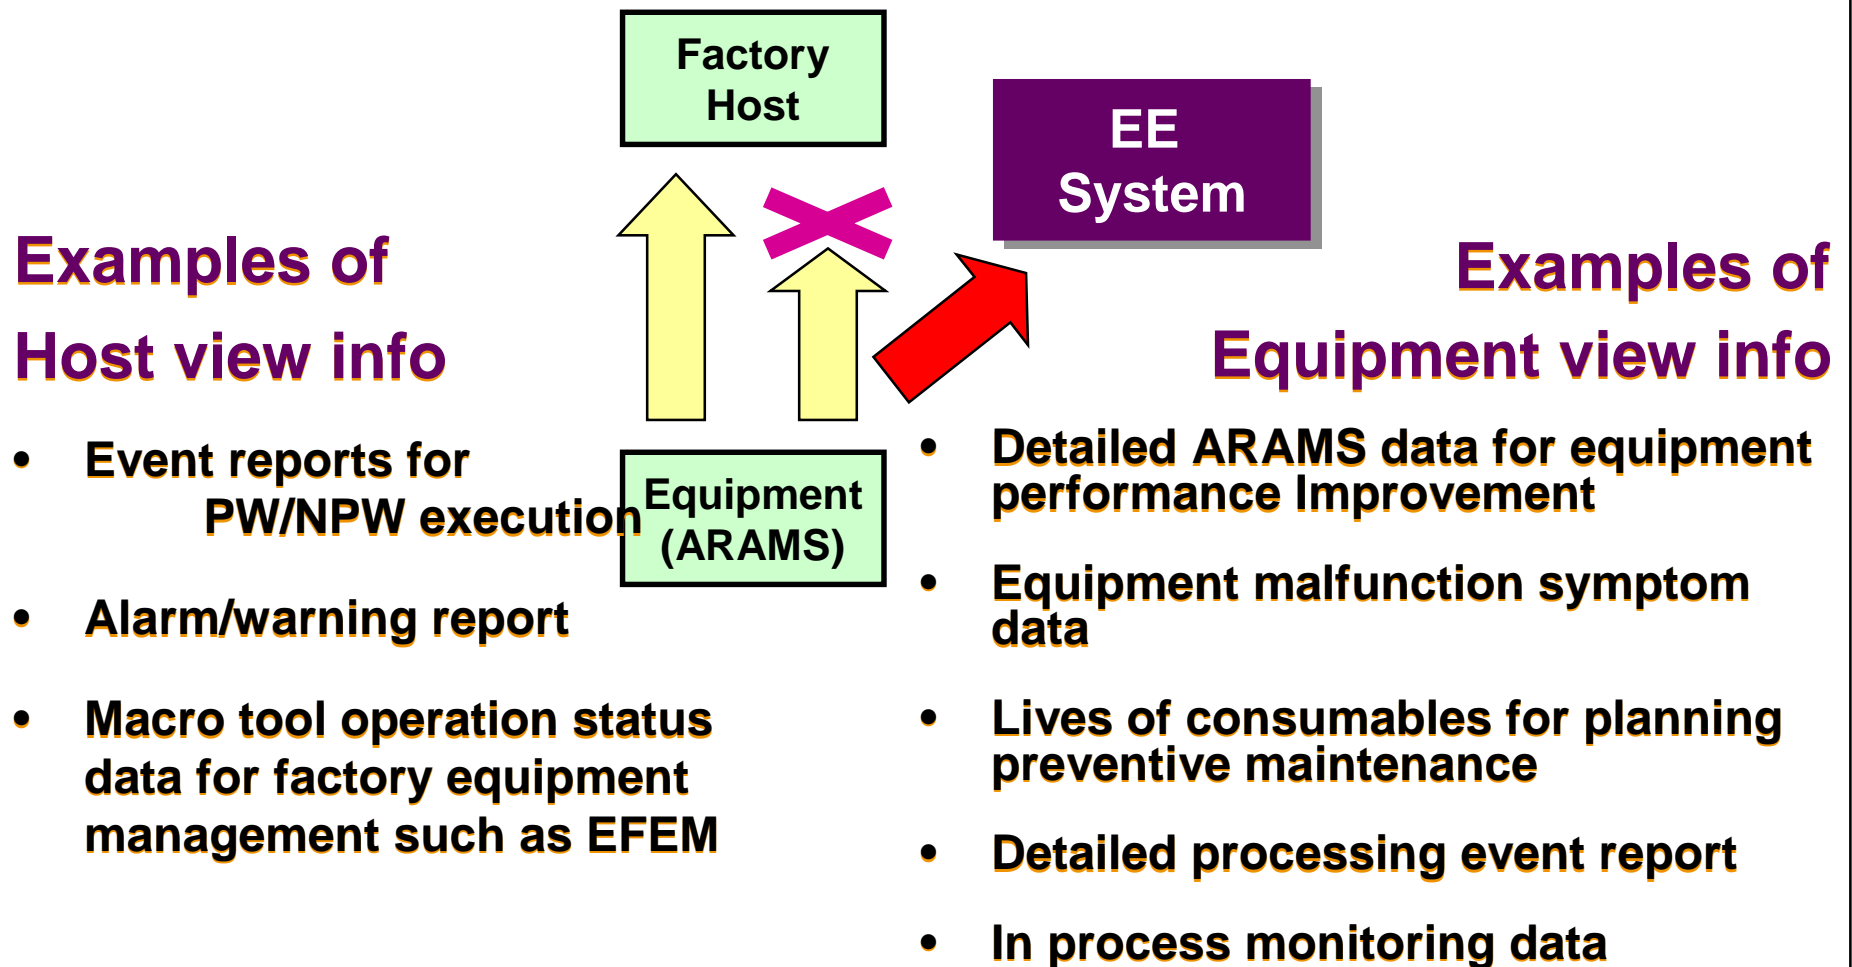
Factory Host

EE System

Examples of Host view info

• Event reports for PW/NPW execution

• Alarm/warning report

• Macro tool operation status data for factory equipment management such as EFEM

Equipment (ARAMS)

Examples of Equipment view info

• Detailed ARAMS data for equipment performance Improvement

• Equipment malfunction symptom data

• Lives of consumables for planning preventive maintenance

• Detailed processing event report

• In process monitoring data